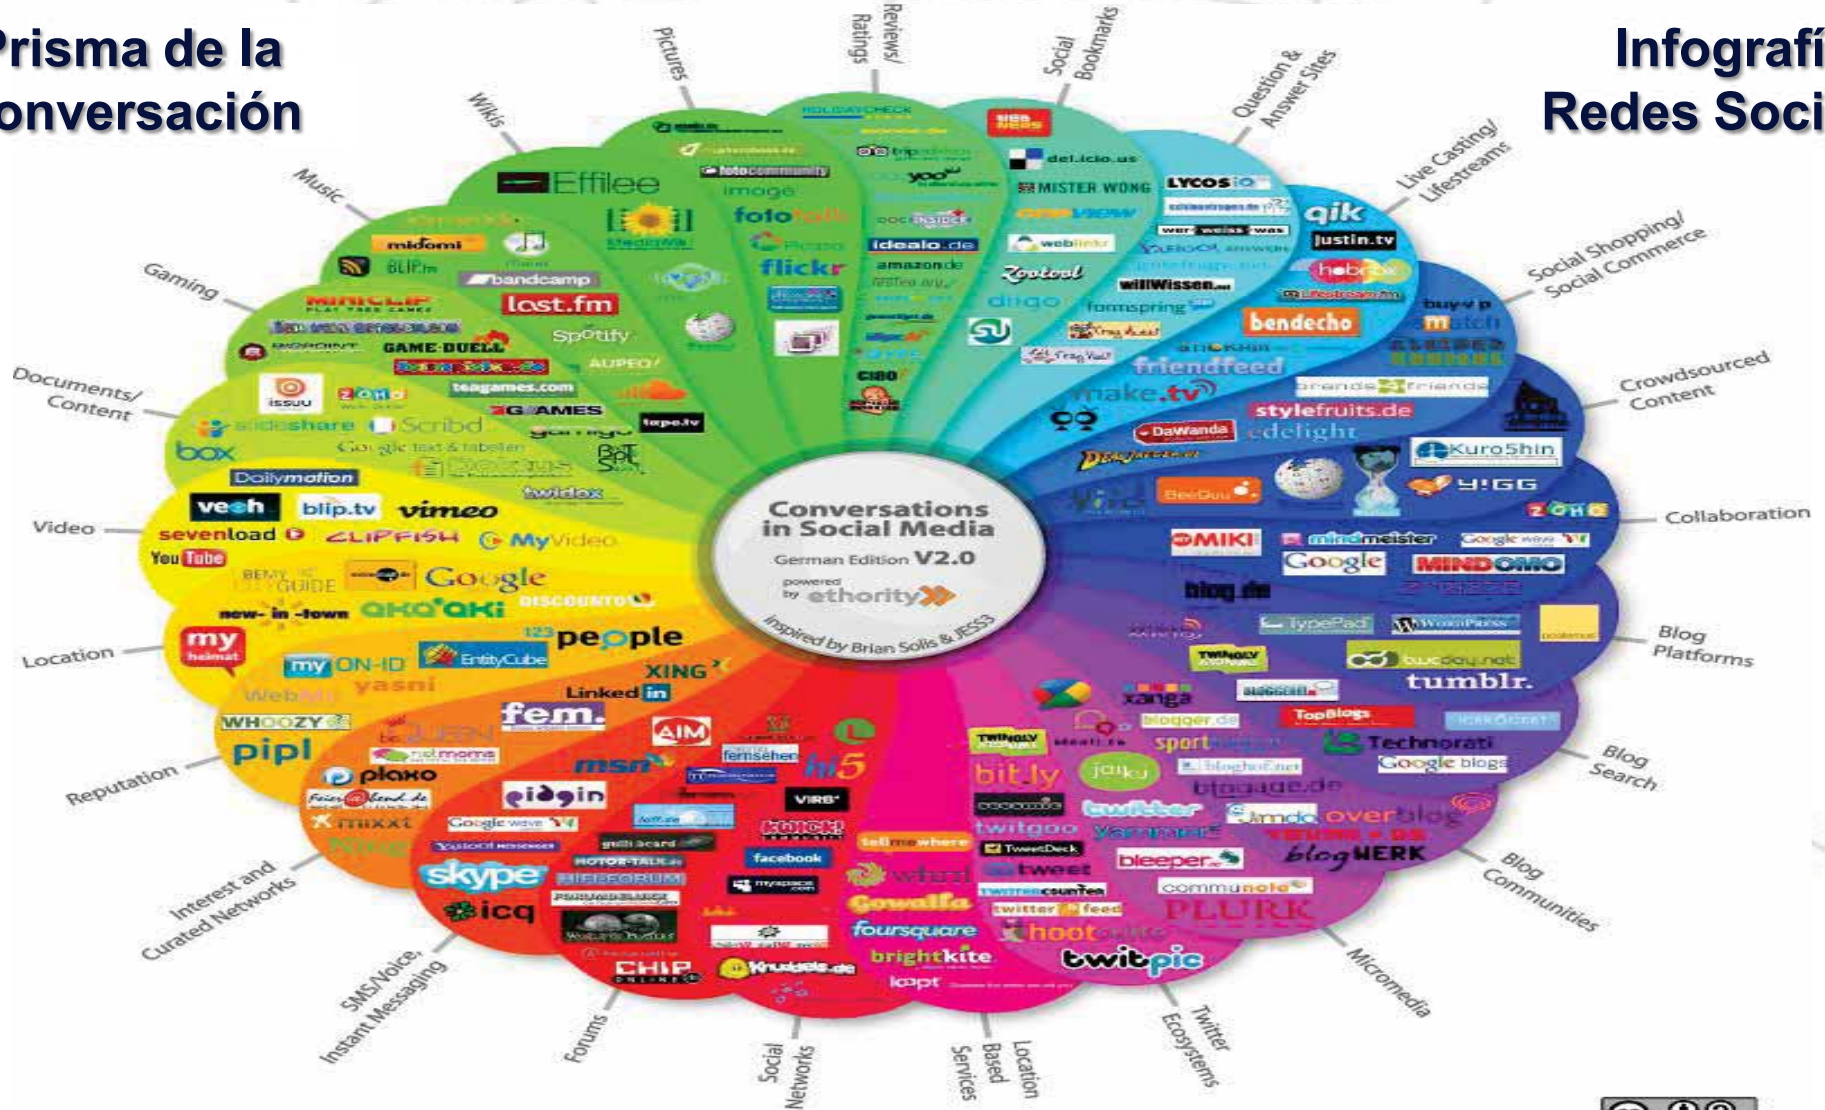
Prisma de la
onversación

Infografí
Redes Soci

Conversations in Social Media
German Edition V2.0
powered by ethority
inspired by Brian Solis & JESS3

Pictures
Reviews/ Ratings
Social Bookmarks
Question & Answer Sites
Live Casting/ Lifestreams
Social Shopping/ Social Commerce
Crowdsourced Content
Collaboration
Blog Platforms
Blog Search
Blog Communities
Micromedia
Twitter Ecosystems
Location Based Services
Social Networks
Forums
SMS/Voice, Instant Messaging
Interest and Curated Networks
Reputation
Location
Video
Documents/ Content
Gaming
Music
Wikis

Effilee
fotocommunity
foto
flickr
idealo.de
amazon.de
yoo
del.icio.us
MISTER WONG
LYCOS iQ
qik
justin.tv
midomi
BLIP.fm
bandcamp
last.fm
Spotify
AUPEO!
MINICLIP
GAME-DUELL
teagames.com
GAMES
tape.tv
Zootool
diigo
formspring
willWissen
bendecho
friendfeed
make.tv
stylefruits.de
DaWanda
edelight
Kuro5hin
YIGG
issuu
slideshare
Scribd
Google text & tabellen
box
Dailymotion
veoh
blip.tv
vimeo
sevenload
CLIPFISH
MyVideo
You Tube
Google
MIKI
mindmeister
Google
MINDOMO
blog.de
TypePad
WordPress
tumblr.
people
XING
LinkedIn
myON-ID
EntityCube
yasni
qype
DISCOUNTO
my heimat
WHOOZY
pipl
fem.
AIM
msn
hi5
fernseher
plaxo
mixxt
Ning
eidgin
skype
icq
facebook
myspace
VIRB
xanga
blogger.de
sport
Technorati
Google blogs
TopBlogs
bit.ly
twitter
twitgoo
Yammer
overblog
blogWERK
bleeper
communote
PLURK
TweetDeck
tweet
twitterfeed
hootsuite
twitpic
foursquare
Gowalla
brightkite
loopt
whrrl
CHIP ONLINE
Knuddels.de
MOTOR-TALK